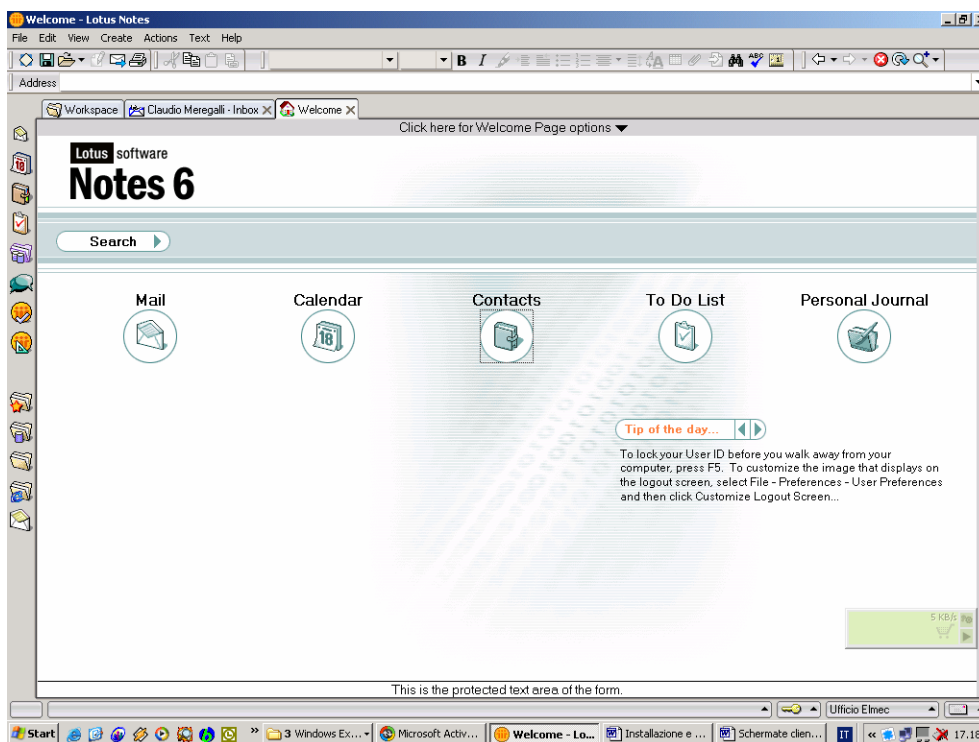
Welcome - Lotus Notes

File Edit View Create Actions Text Help

Address

Workspace | Claudio Meregalli - Inbox | Welcome

Click here for Welcome Page options

Lotus software
Notes 6

Search

Mail

Calendar

Contacts

To Do List

Personal Journal

Tip of the day...

To lock your User ID before you walk away from your computer, press F5. To customize the image that displays on the logout screen, select File - Preferences - User Preferences and then click Customize Logout Screen...

5 KB/s

This is the protected text area of the form.

Ufficio Elmec

Start | 3 Windows Ex... | Microsoft Activ... | Welcome - Lo... | Installazione e ... | Schermate clien... | IT | 17.1